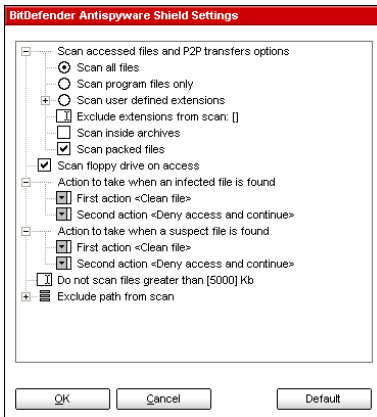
BitDefender Antispyware Shield Settings

Scan accessed files and P2P transfers options
Scan all files
Scan program files only
Scan user defined extensions
Exclude extensions from scan: []
Scan inside archives
Scan packed files
Scan floppy drive on access
Action to take when an infected file is found
First action <Clean file>
Second action <Deny access and continue>
Action to take when a suspect file is found
First action <Clean file>
Second action <Deny access and continue>
Do not scan files greater than [5000] Kb
Exclude path from scan

OK
Cancel
Default